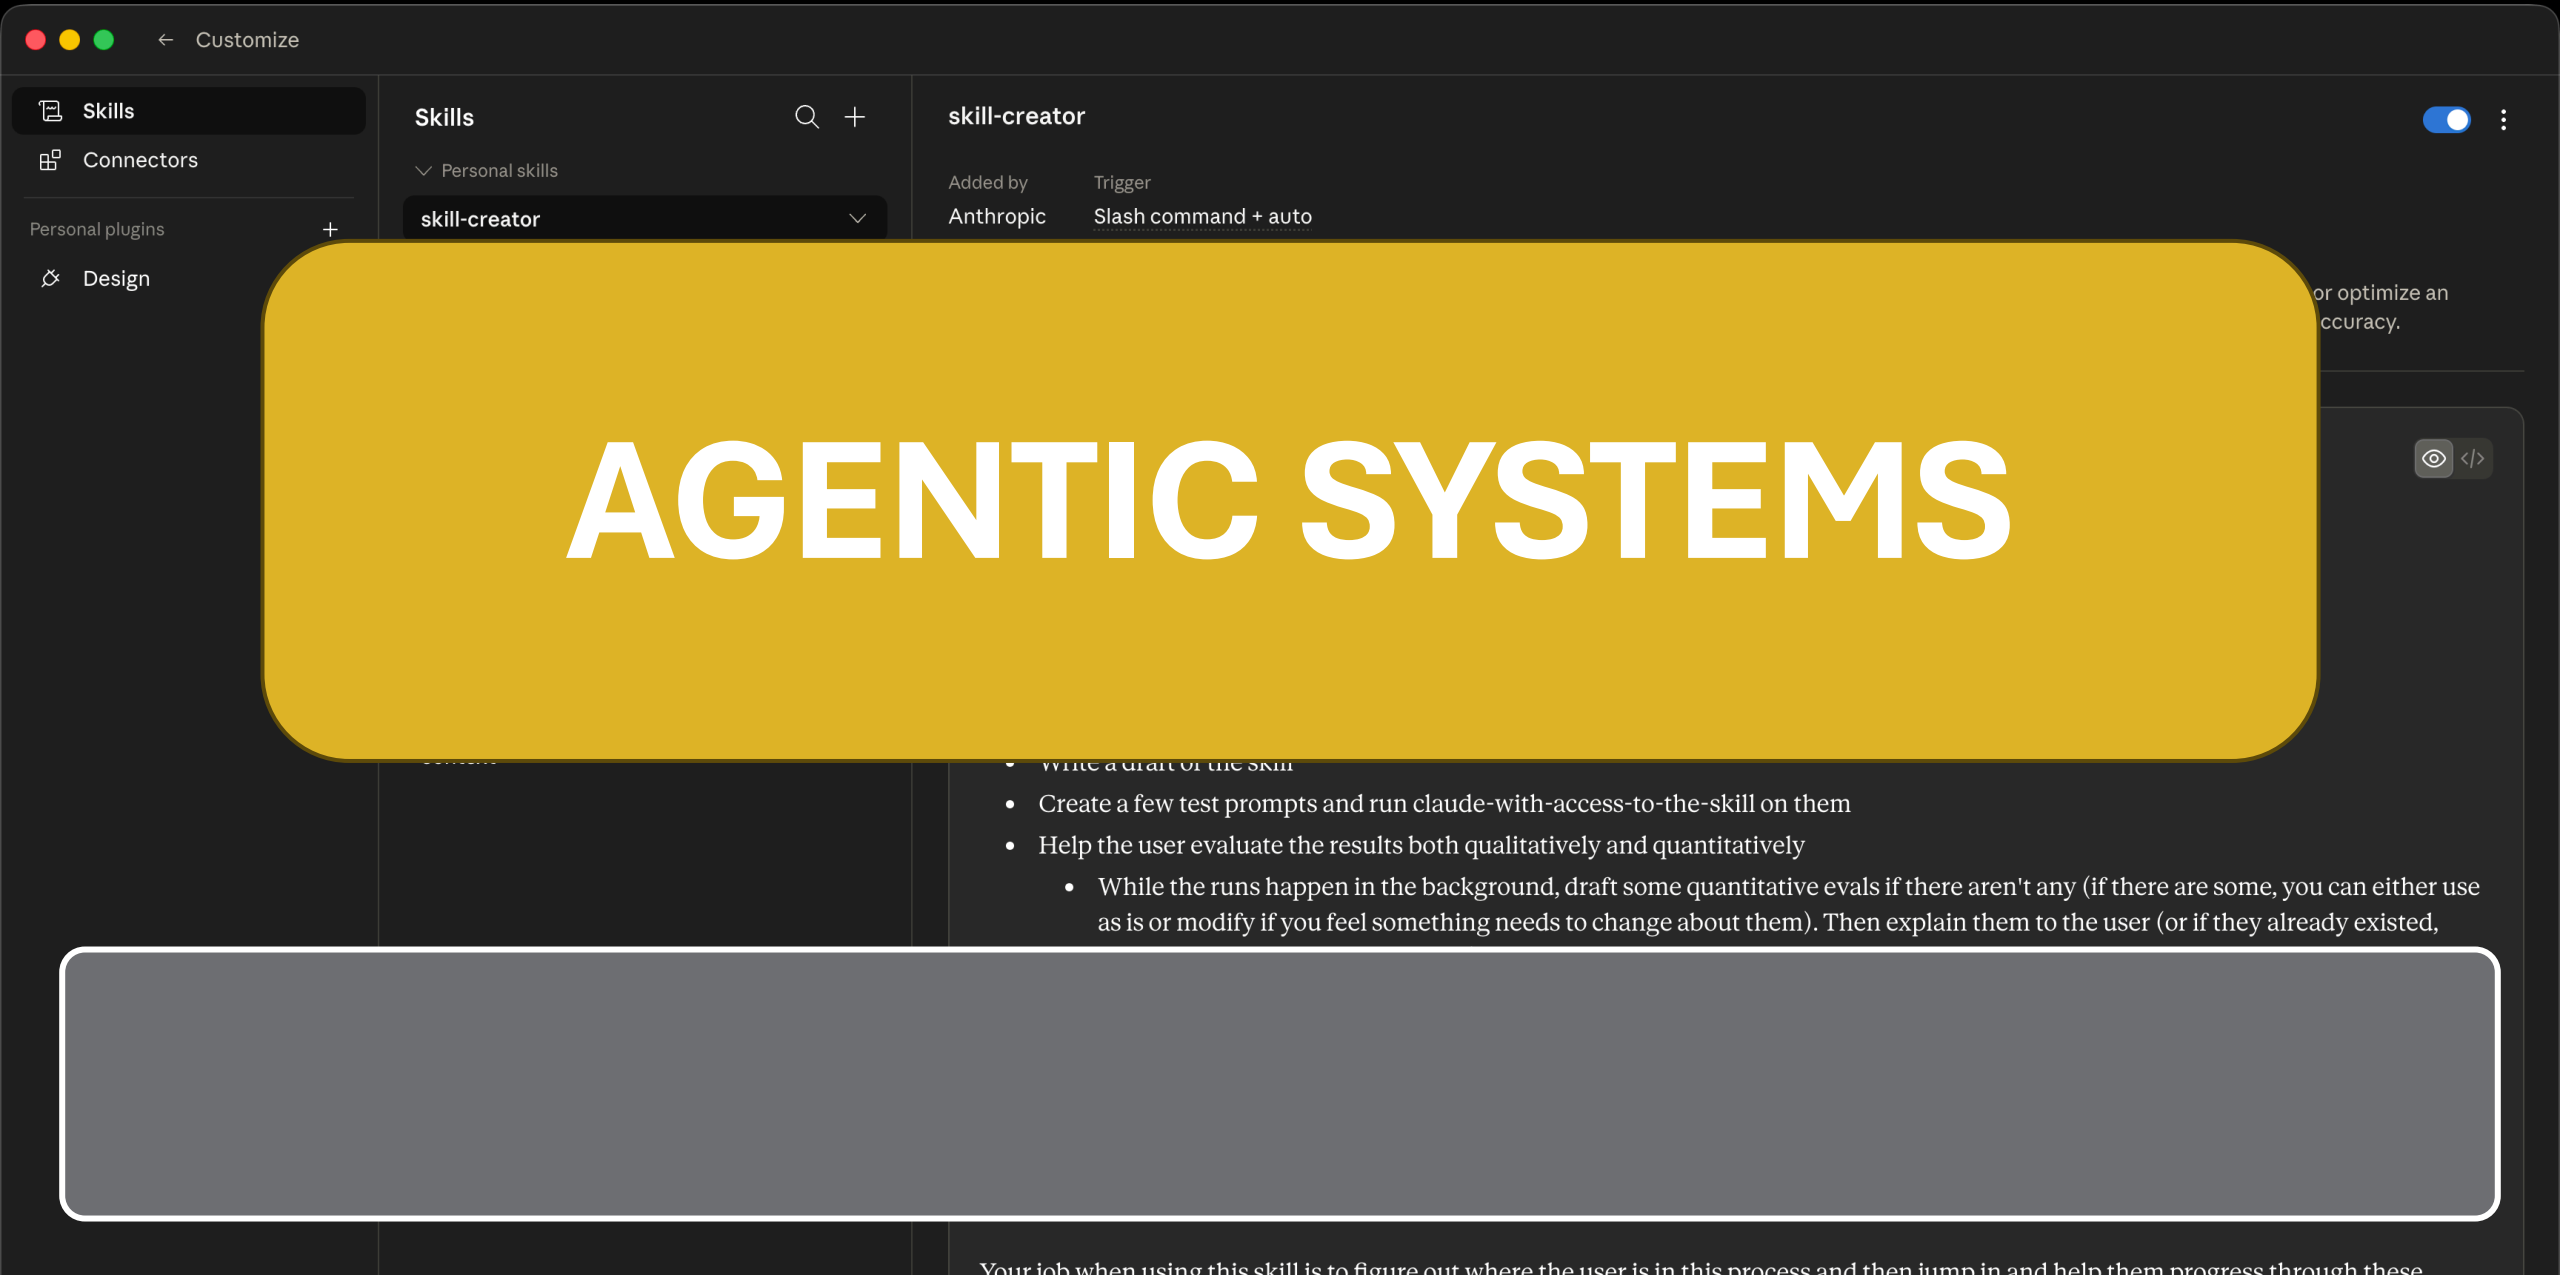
← Customize

Skills
Connectors

Personal plugins +
Design

Skills
Personal skills
skill-creator

skill-creator

Added by
Anthropic

Trigger
Slash command + auto

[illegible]or optimize an
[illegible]ccuracy.

AGENTIC SYSTEMS

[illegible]

- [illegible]
- Create a few test prompts and run claude-with-access-to-the-skill on them
- Help the user evaluate the results both qualitatively and quantitatively
  - While the runs happen in the background, draft some quantitative evals if there aren't any (if there are some, you can either use as is or modify if you feel something needs to change about them). Then explain them to the user (or if they already existed,

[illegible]